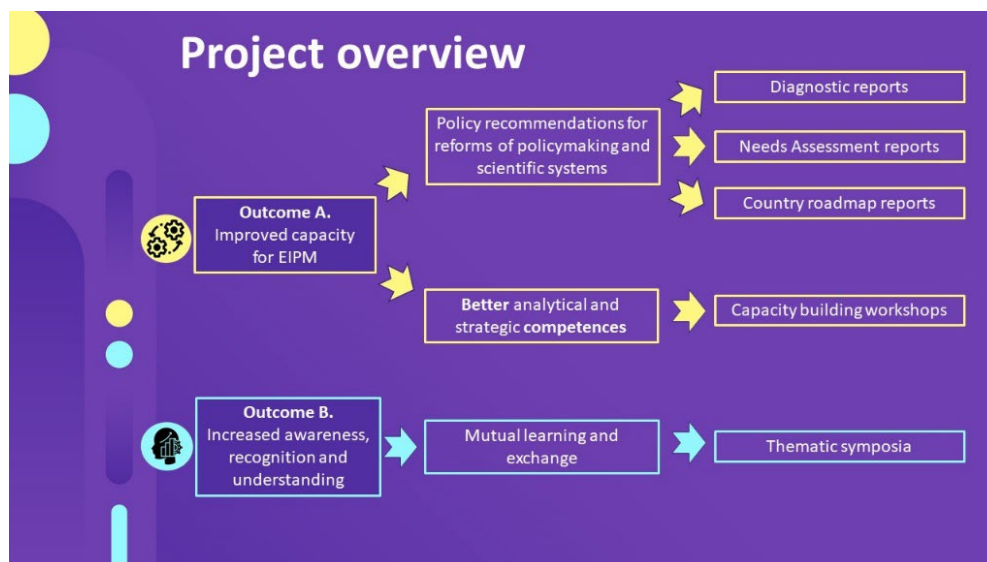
Project overview

Outcome A.
Improved capacity for EIPM

Policy recommendations for reforms of policymaking and scientific systems

Diagnostic reports

Needs Assessment reports

Country roadmap reports

Better analytical and strategic competences

Capacity building workshops

Outcome B.
Increased awareness, recognition and understanding

Mutual learning and exchange

Thematic symposia